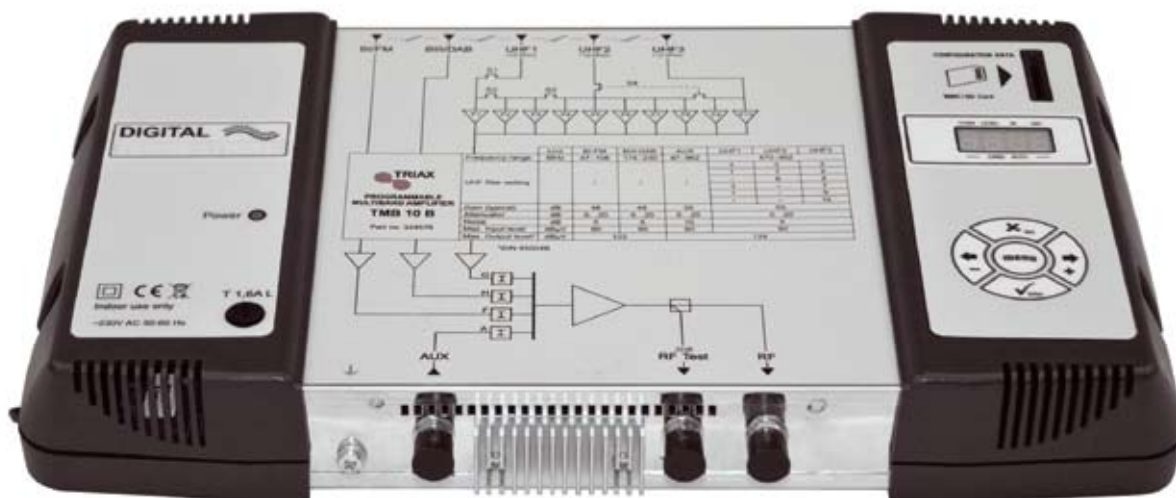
DIGITAL

Power

CE

Indoor use only

~230V AC 50-60 Hz

T 1,6A L

BI/FM

BIII/DAB

UHF1

UHF2

UHF3

TRIAX

PROGRAMMABLE MULTIBAND AMPLIFIER

TMB 10 B

Part no. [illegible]

| | | | | | | | | |
|---|---|---|---|---|---|---|---|---|
| Frequency range | MHz | | | | | | | |
| UHF filter setting | | | | | | | | |
| Gain (typical) | dB | | | | | | | |
| Attenuation | dB | | | | | | | |
| Noise | dB | | | | | | | |
| Max. input level | dBµV | | | | | | | |
| Max. output level | dBµV | | | | | | | |

AUX

RF Test

RF

CONFIGURATION DATA

MMC / SD Card

menu